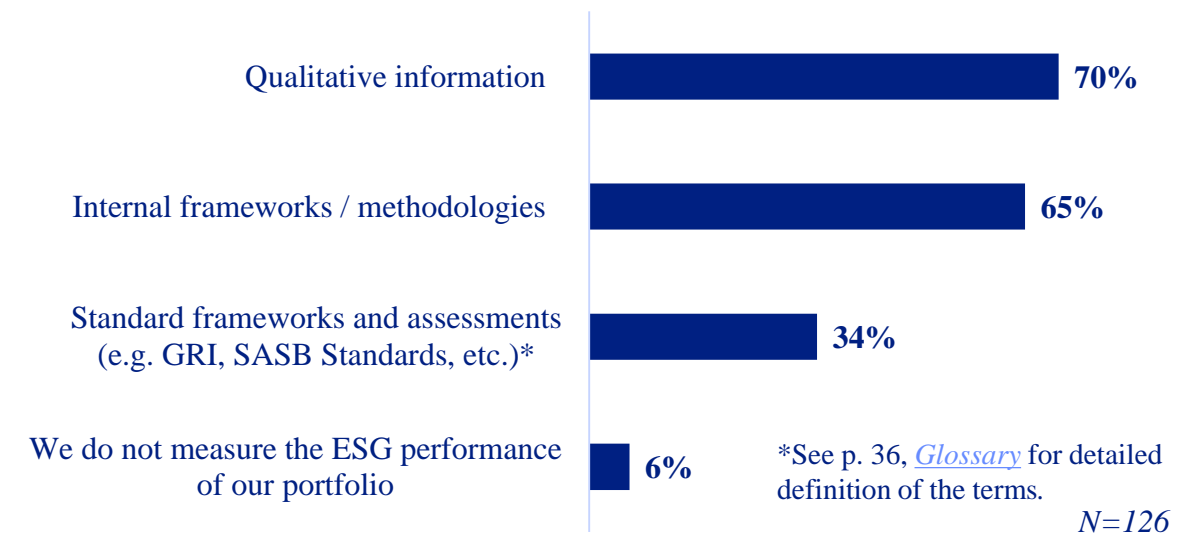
Qualitative information
70%

Internal frameworks / methodologies
65%

Standard frameworks and assessments (e.g. GRI, SASB Standards, etc.)*
34%

We do not measure the ESG performance of our portfolio
6%

*See p. 36, Glossary for detailed definition of the terms.

N=126